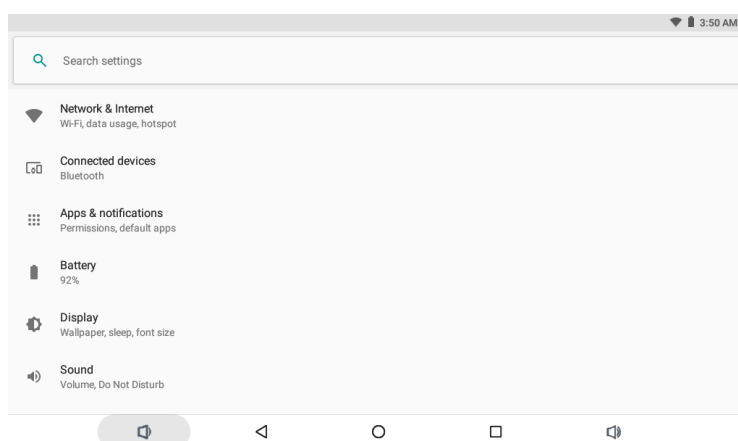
3:50 AM

Search settings

Network & Internet
Wi-Fi, data usage, hotspot

Connected devices
Bluetooth

Apps & notifications
Permissions, default apps

Battery
92%

Display
Wallpaper, sleep, font size

Sound
Volume, Do Not Disturb